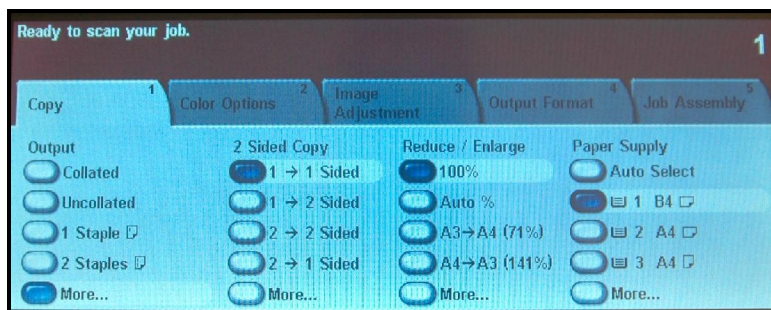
Ready to scan your job.

1

Copy 1
Color Options 2
Image Adjustment 3
Output Format 4
Job Assembly 5

Output
Collated
Uncollated
1 Staple
2 Staples
More...

2 Sided Copy
1 → 1 Sided
1 → 2 Sided
2 → 2 Sided
2 → 1 Sided
More...

Reduce / Enlarge
100%
Auto %
A3→A4 (71%)
A4→A3 (141%)
More...

Paper Supply
Auto Select
1 B4
2 A4
3 A4
More...